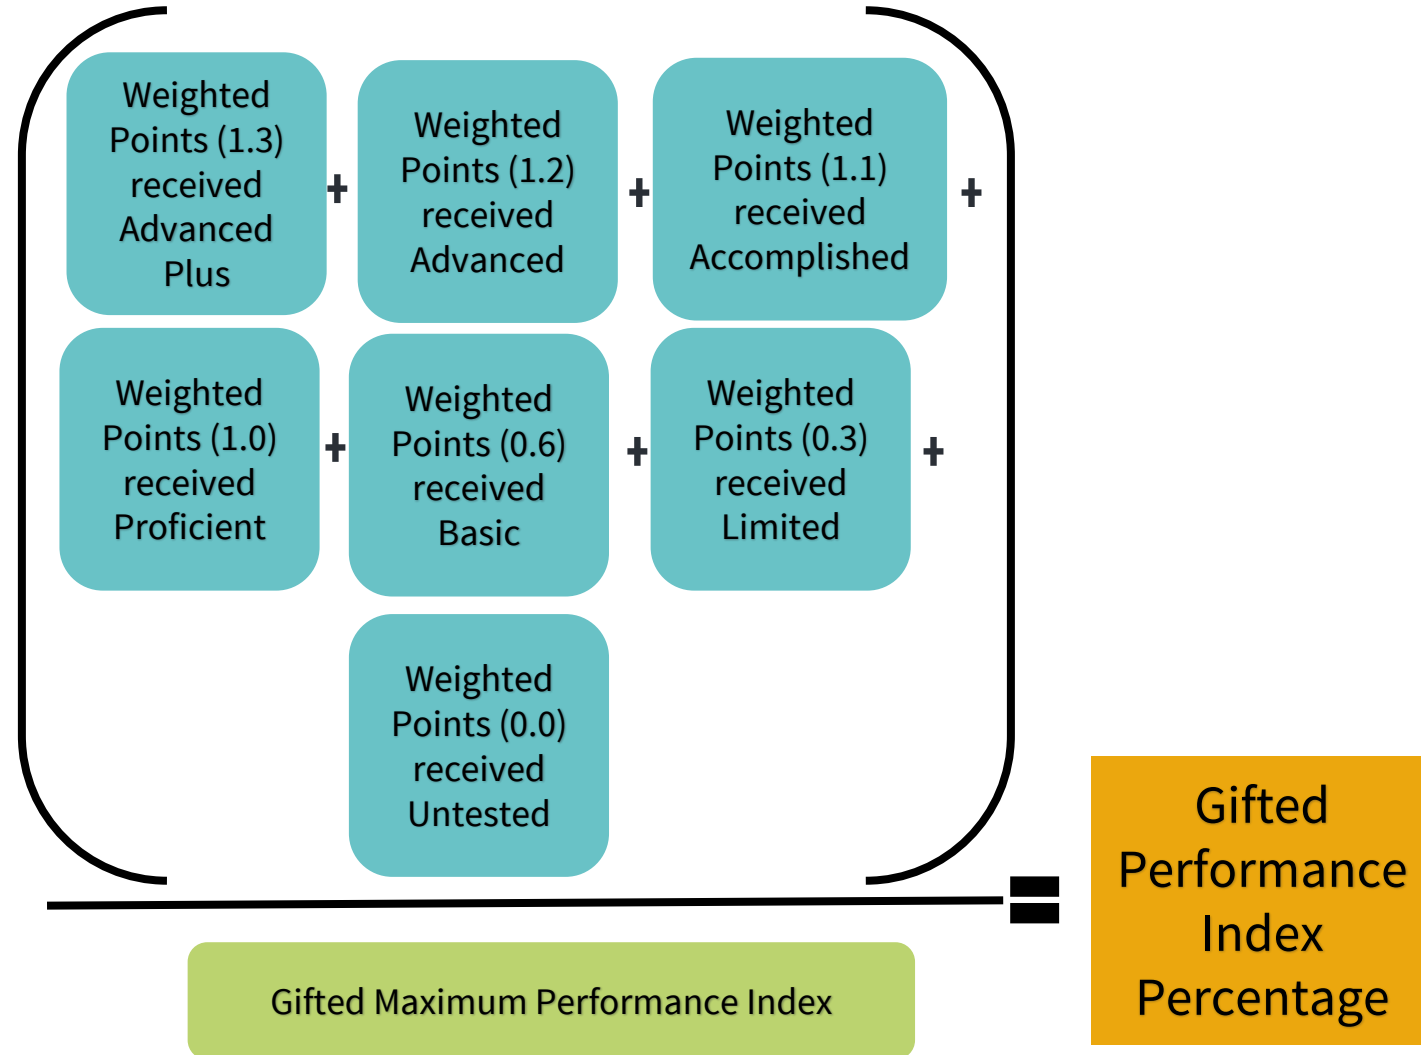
Weighted Points (1.3) received Advanced Plus + Weighted Points (1.2) received Advanced + Weighted Points (1.1) received Accomplished +

Weighted Points (1.0) received Proficient + Weighted Points (0.6) received Basic + Weighted Points (0.3) received Limited +

Weighted Points (0.0) received Untested

=

Gifted Maximum Performance Index

Gifted Performance Index Percentage